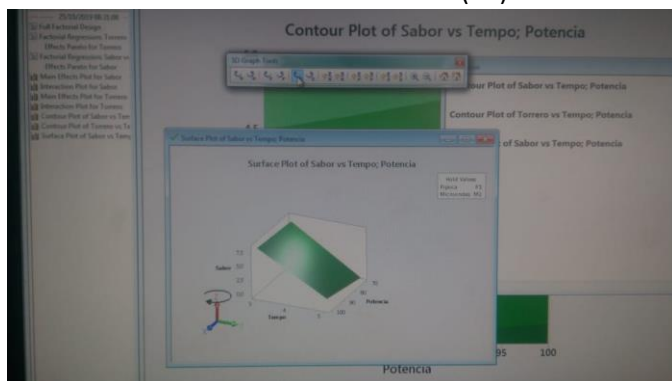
(cs)

25/03/2019 05:3:08
Full Factorial Design
Factorial Regression: Torrero
Effects Pareto for Torrero
Factorial Regression: Sabor vs
Effects Pareto for Sabor
Main Effects Plot for Sabor
Interaction Plot for Sabor
Main Effects Plot for Torrero
Interaction Plot for Torrero
Contour Plot of Sabor vs Tem
Contour Plot of Torrero vs Te
Surface Plot of Sabor vs Temp

Contour Plot of Sabor vs Tempo; Potencia

3D Graph Tools

our Plot of Sabor vs Tempo; Potencia
Contour Plot of Torrero vs Tempo; Potencia
of Sabor vs Tempo; Potencia

Surface Plot of Sabor vs Tempo; Potencia

Surface Plot of Sabor vs Tempo; Potencia

Hold Values
Pipoca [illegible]
Microondas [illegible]

Sabor
Tempo
Potencia

95 100

Potencia